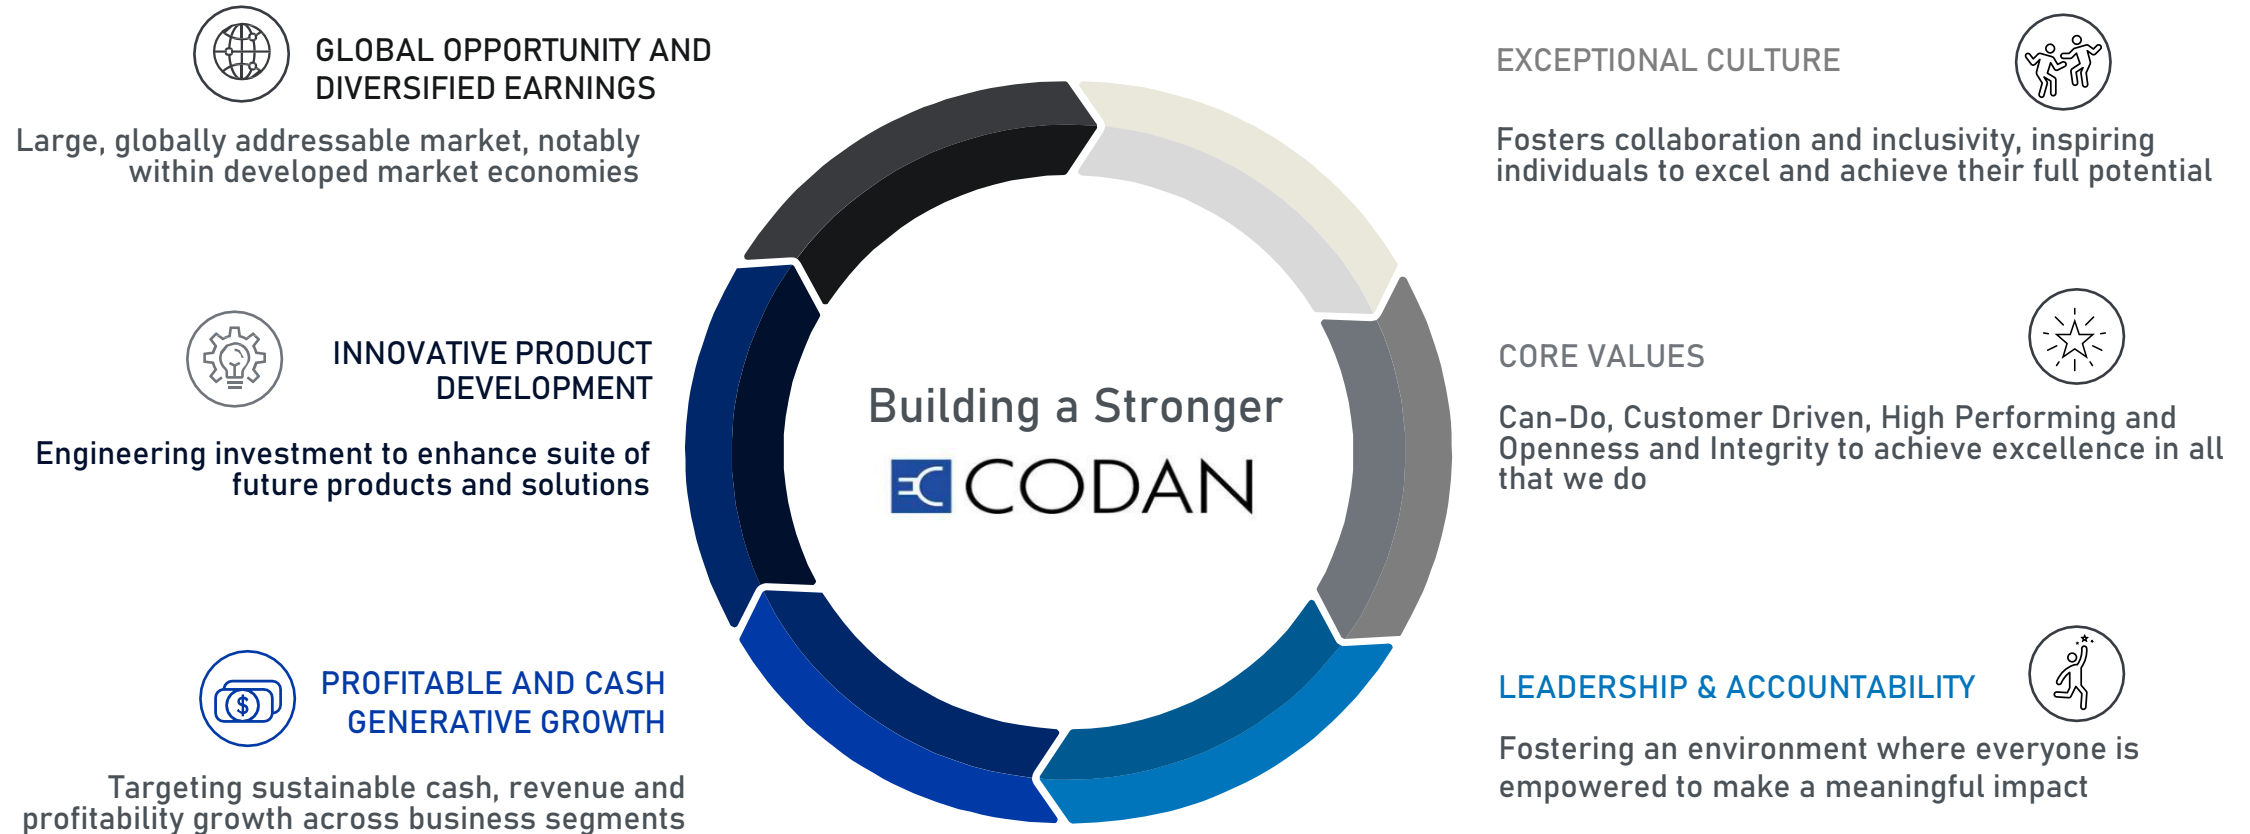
GLOBAL OPPORTUNITY AND DIVERSIFIED EARNINGS

Large, globally addressable market, notably within developed market economies

INNOVATIVE PRODUCT DEVELOPMENT

Engineering investment to enhance suite of future products and solutions

PROFITABLE AND CASH GENERATIVE GROWTH

Targeting sustainable cash, revenue and profitability growth across business segments

Building a Stronger

CODAN

EXCEPTIONAL CULTURE

Fosters collaboration and inclusivity, inspiring individuals to excel and achieve their full potential

CORE VALUES

Can-Do, Customer Driven, High Performing and Openness and Integrity to achieve excellence in all that we do

LEADERSHIP & ACCOUNTABILITY

Fostering an environment where everyone is empowered to make a meaningful impact